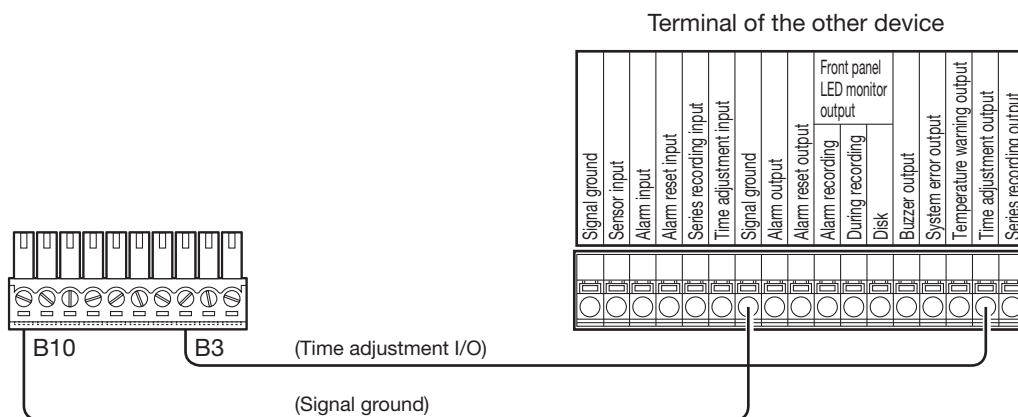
Terminal of the other device

Signal ground
Sensor input
Alarm input
Alarm reset input
Series recording input
Time adjustment input
Signal ground
Alarm output
Alarm reset output
Front panel LED monitor output
Alarm recording
During recording
Disk
Buzzer output
System error output
Temperature warning output
Time adjustment output
Series recording output

B10
B3
(Time adjustment I/O)
(Signal ground)